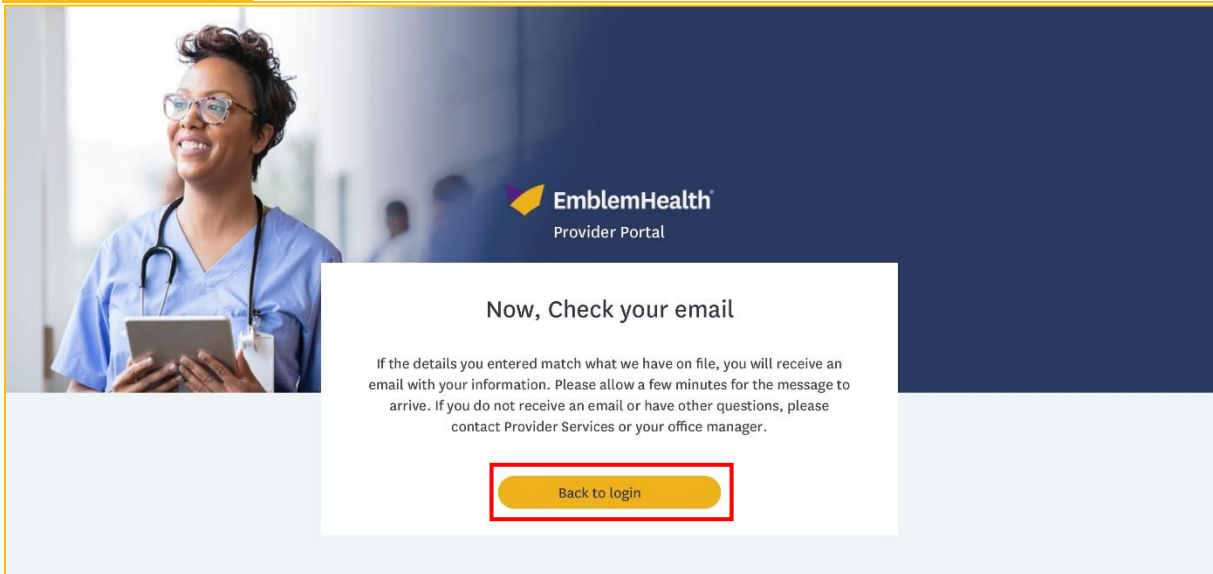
EmblemHealth®
Provider Portal

Now, Check your email

If the details you entered match what we have on file, you will receive an email with your information. Please allow a few minutes for the message to arrive. If you do not receive an email or have other questions, please contact Provider Services or your office manager.

Back to login